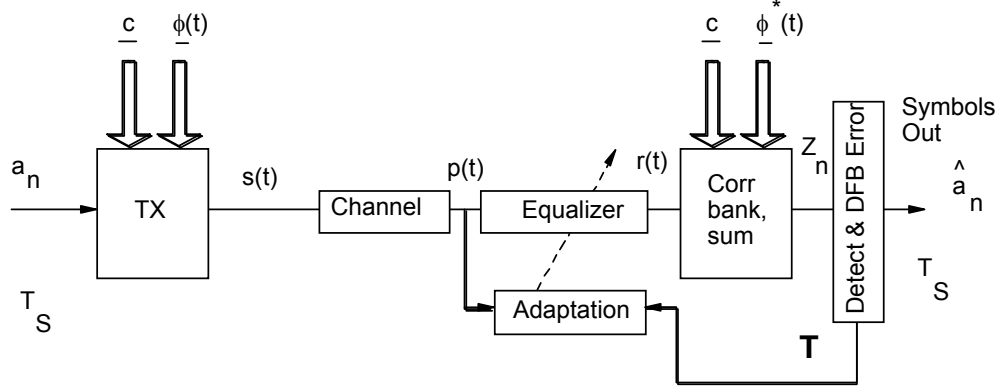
$\underline{c}$ $\underline{\phi}(t)$

$a_n$

TX

$T_S$

s(t)

Channel

p(t)

Equalizer

Adaptation

r(t)

$\underline{c}$ $\underline{\phi}^*(t)$

Corr bank, sum

$Z_n$

Detect & DFB Error

Symbols Out

$\hat{a}_n$

$T_S$

**T**